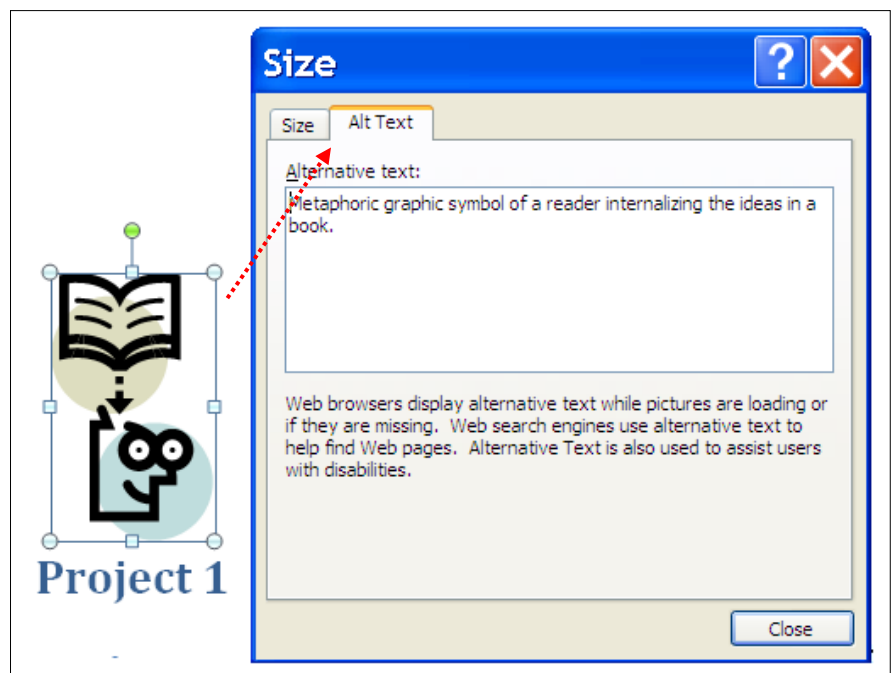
Project 1

Size

?

X

Size

Alt Text

Alternative text:

Metaphoric graphic symbol of a reader internalizing the ideas in a book.

Web browsers display alternative text while pictures are loading or if they are missing. Web search engines use alternative text to help find Web pages. Alternative Text is also used to assist users with disabilities.

Close